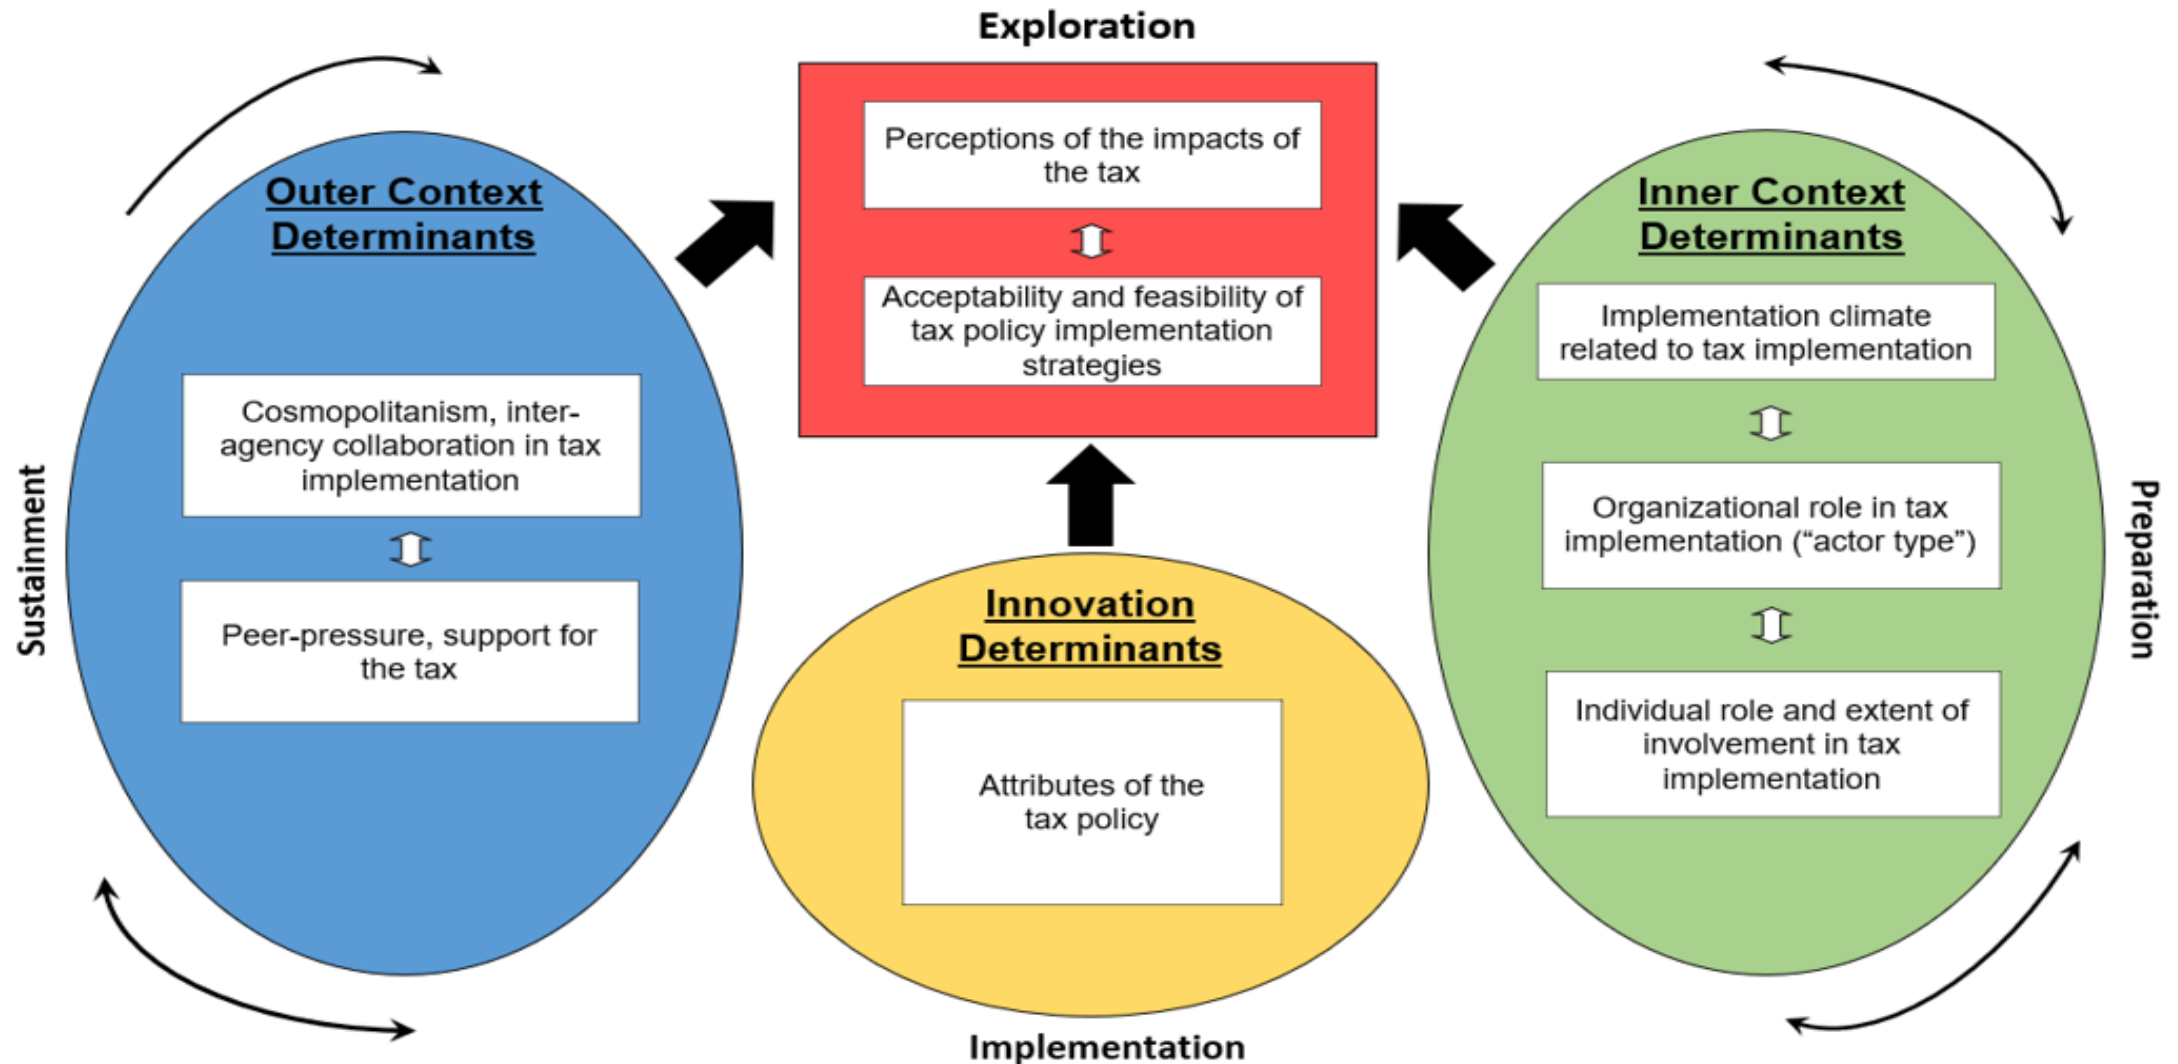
Exploration

Perceptions of the impacts of the tax

Acceptability and feasibility of tax policy implementation strategies

Outer Context Determinants

Cosmopolitanism, inter-agency collaboration in tax implementation

Peer-pressure, support for the tax

Sustainment

Inner Context Determinants

Implementation climate related to tax implementation

Organizational role in tax implementation ("actor type")

Individual role and extent of involvement in tax implementation

Preparation

Innovation Determinants

Attributes of the tax policy

Implementation